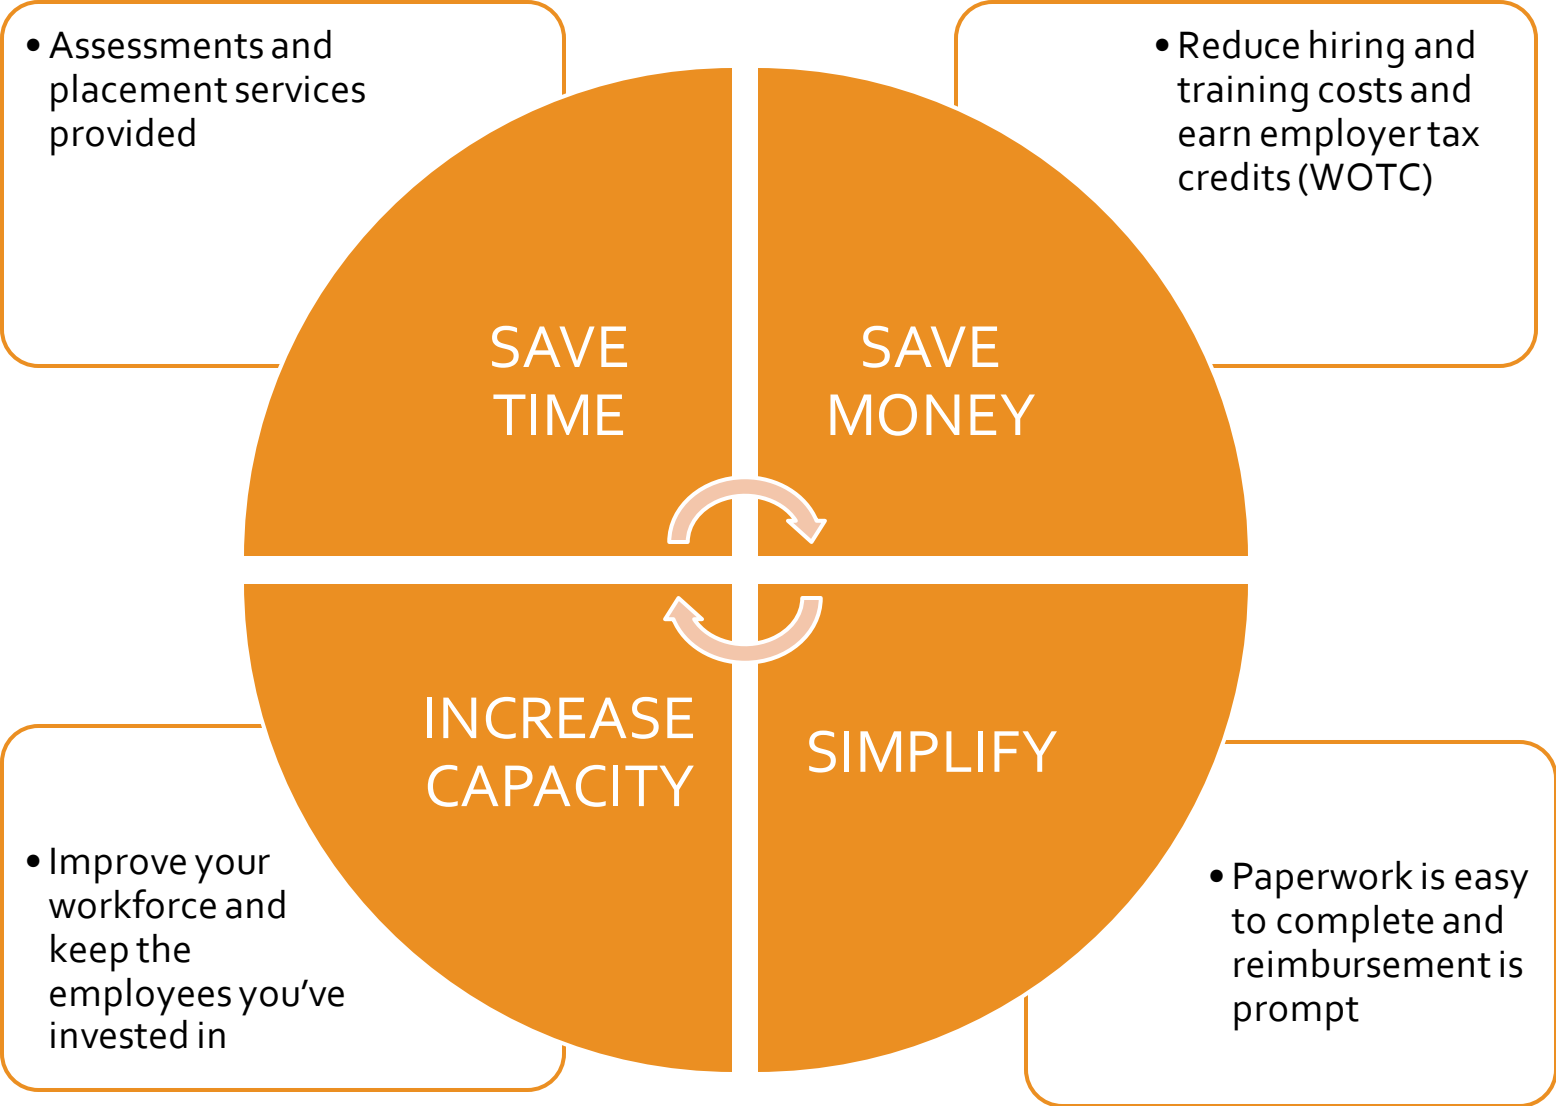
• Assessments and placement services provided

• Reduce hiring and training costs and earn employer tax credits (WOTC)

SAVE TIME

SAVE MONEY

INCREASE CAPACITY

SIMPLIFY

• Improve your workforce and keep the employees you’ve invested in

• Paperwork is easy to complete and reimbursement is prompt